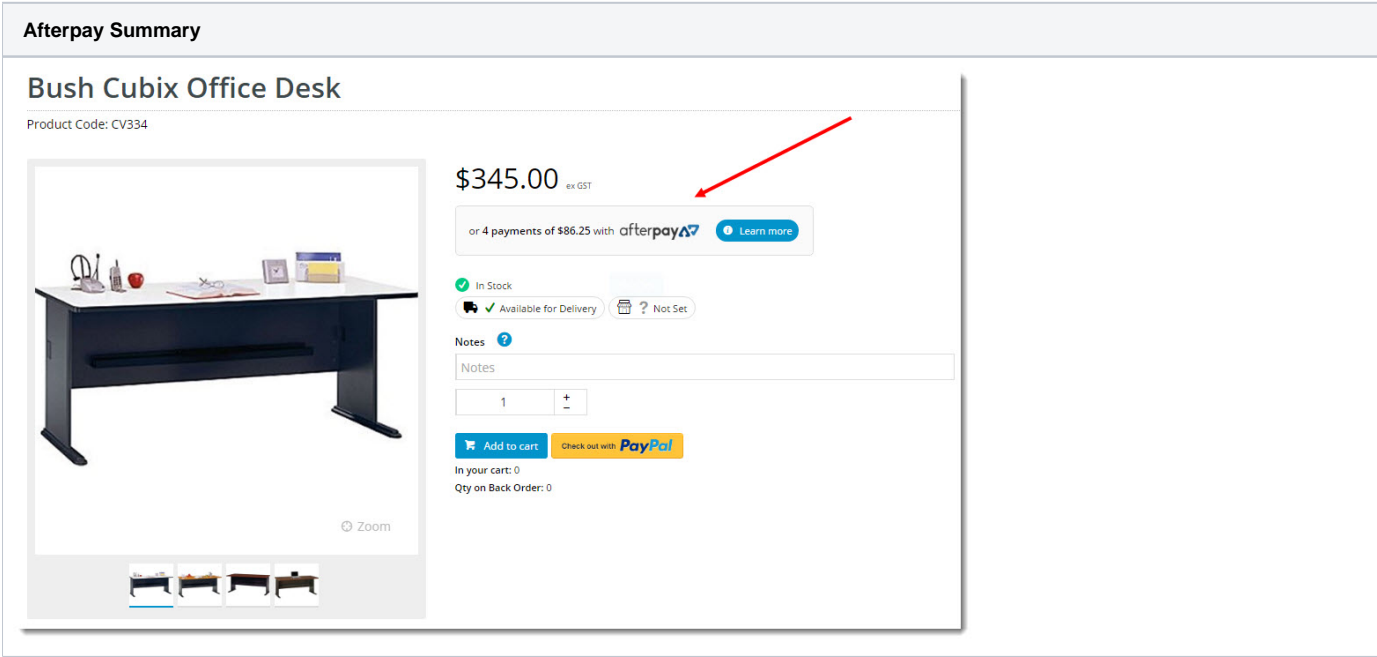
Afterpay Summary

Bush Cubix Office Desk

Product Code: CV334

$345.00 ex GST

or 4 payments of $86.25 with afterpay Learn more

In Stock

Available for Delivery

? Not Set

Notes

Notes

1

+
−

Add to cart

Check out with PayPal

In your cart: 0

Qty on Back Order: 0

Zoom